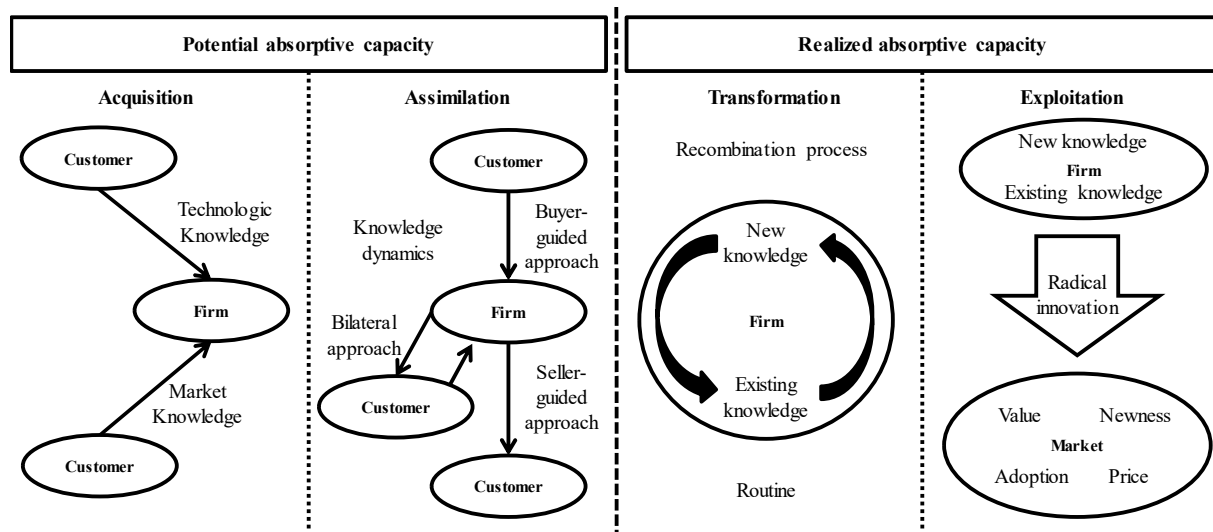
Potential absorptive capacity

Realized absorptive capacity

Acquisition

Customer

Technologic Knowledge

Firm

Market Knowledge

Customer

Assimilation

Customer

Knowledge dynamics

Buyer-guided approach

Firm

Bilateral approach

Customer

Seller-guided approach

Customer

Transformation

Recombination process

New knowledge

Firm

Existing knowledge

Routine

Exploitation

New knowledge
Firm
Existing knowledge

Radical innovation

Value
Newness
Market
Adoption
Price